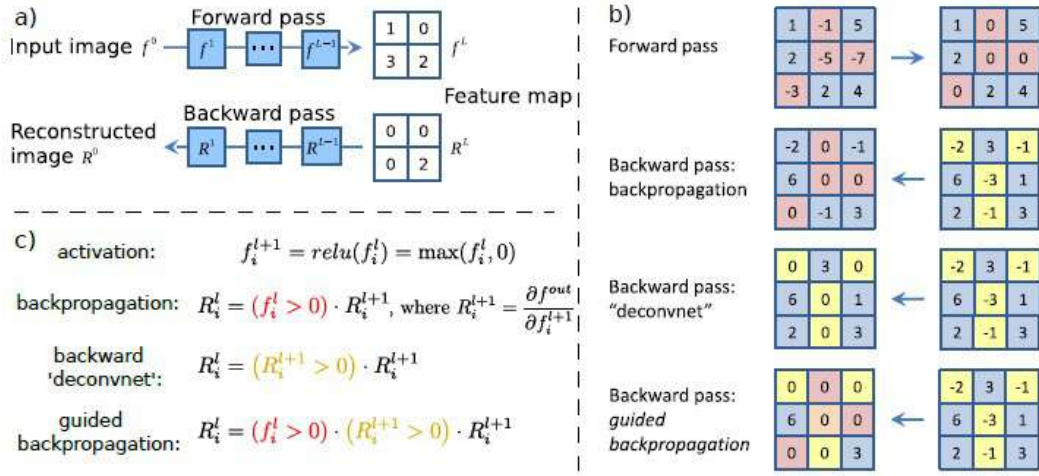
a)

Forward pass

Input image $f^0$ $f^1$ ⋯ $f^{L-1}$

| 1 | 0 |
|---|---|
| 3 | 2 |

$f^L$

Feature map

Backward pass

Reconstructed image $R^0$ $R^1$ ⋯ $R^{L-1}$

| 0 | 0 |
|---|---|
| 0 | 2 |

$R^L$

b)

Forward pass

| 1 | -1 | 5 |
|---|---|---|
| 2 | -5 | -7 |
| -3 | 2 | 4 |

| 1 | 0 | 5 |
|---|---|---|
| 2 | 0 | 0 |
| 0 | 2 | 4 |

Backward pass: backpropagation

| -2 | 0 | -1 |
|---|---|---|
| 6 | 0 | 0 |
| 0 | -1 | 3 |

| -2 | 3 | -1 |
|---|---|---|
| 6 | -3 | 1 |
| 2 | -1 | 3 |

Backward pass: “deconvnet”

| 0 | 3 | 0 |
|---|---|---|
| 6 | 0 | 1 |
| 2 | 0 | 3 |

| -2 | 3 | -1 |
|---|---|---|
| 6 | -3 | 1 |
| 2 | -1 | 3 |

Backward pass: guided backpropagation

| 0 | 0 | 0 |
|---|---|---|
| 6 | 0 | 0 |
| 0 | 0 | 3 |

| -2 | 3 | -1 |
|---|---|---|
| 6 | -3 | 1 |
| 2 | -1 | 3 |

c)

activation: $f_i^{l+1} = relu(f_i^l) = \max(f_i^l, 0)$

backpropagation: $R_i^l = (f_i^l > 0) \cdot R_i^{l+1}$, where $R_i^{l+1} = \frac{\partial f^{out}}{\partial f_i^{l+1}}$

backward 'deconvnet': $R_i^l = (R_i^{l+1} > 0) \cdot R_i^{l+1}$

guided backpropagation: $R_i^l = (f_i^l > 0) \cdot (R_i^{l+1} > 0) \cdot R_i^{l+1}$